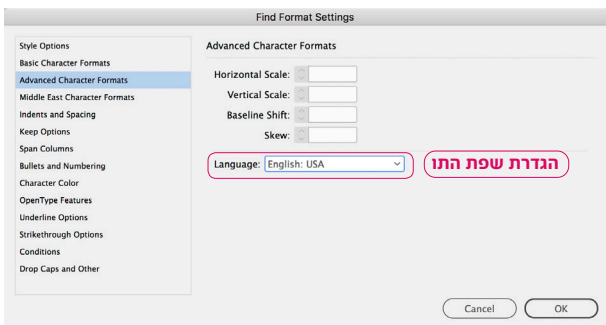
Find Format Settings

Style Options
Basic Character Formats
Advanced Character Formats
Middle East Character Formats
Indents and Spacing
Keep Options
Span Columns
Bullets and Numbering
Character Color
OpenType Features
Underline Options
Strikethrough Options
Conditions
Drop Caps and Other

Advanced Character Formats

Horizontal Scale:
Vertical Scale:
Baseline Shift:
Skew:

Language: English: USA

הגדרת שפת התו

Cancel
OK